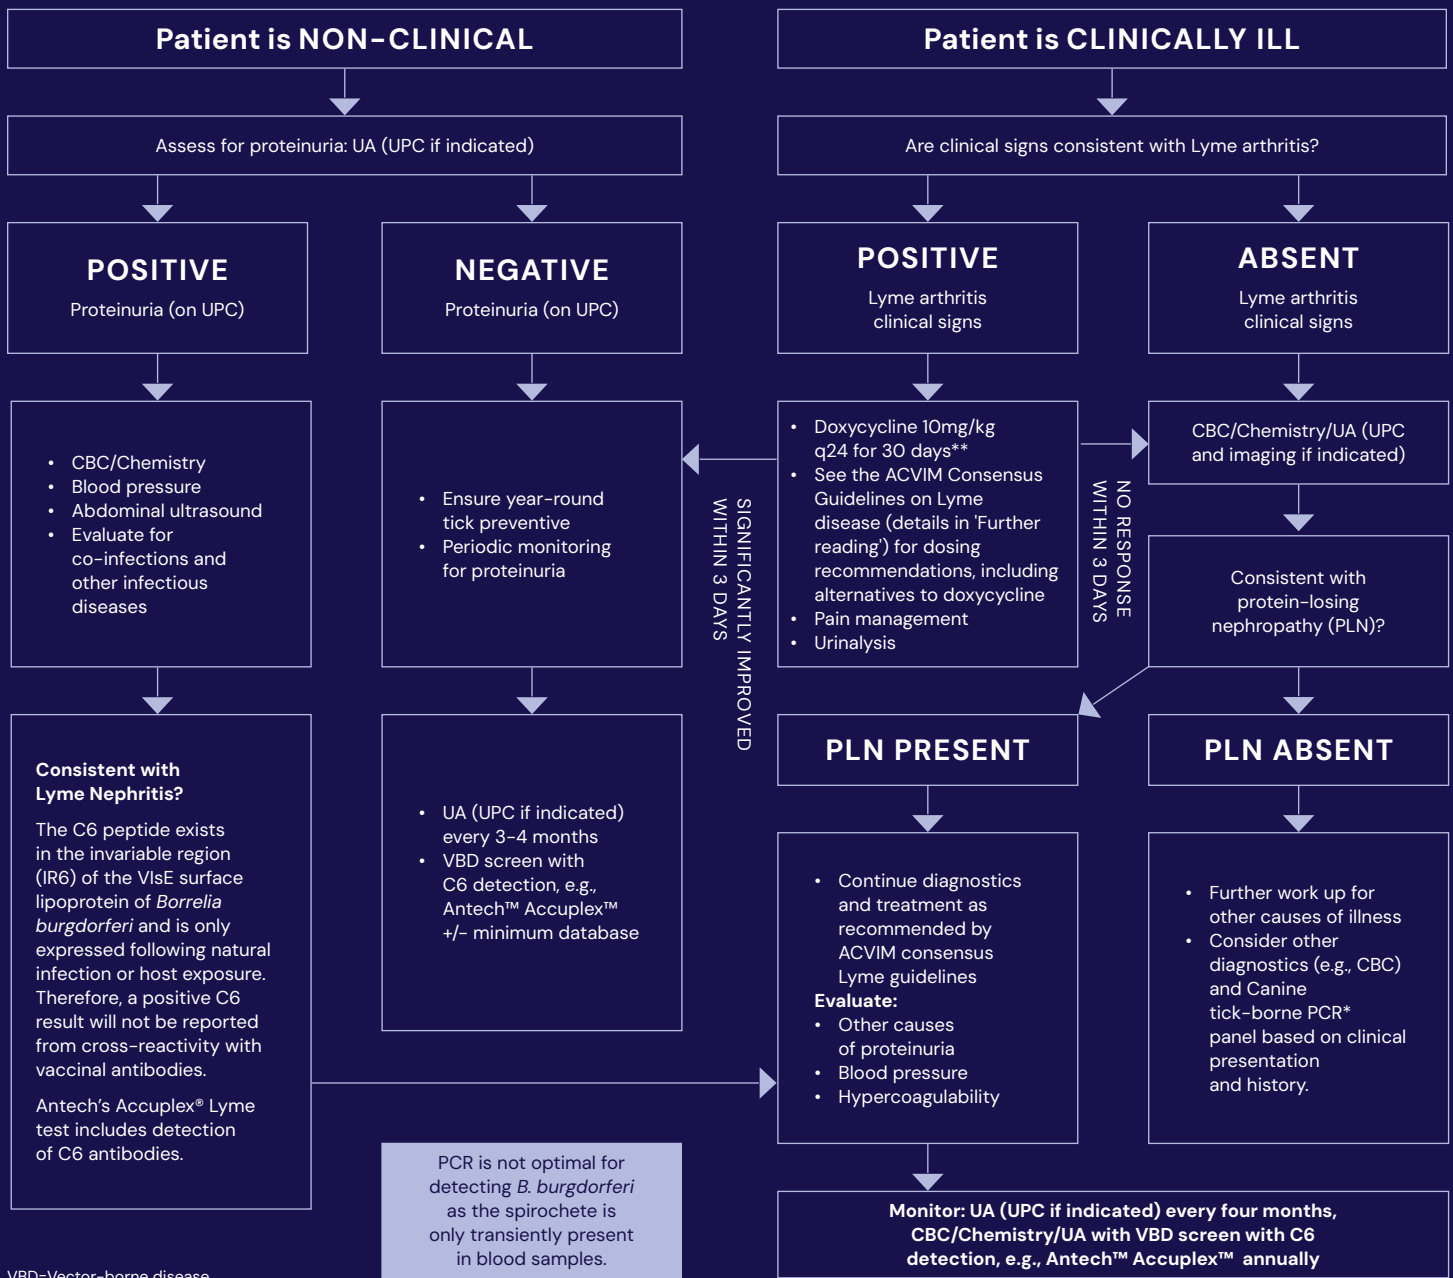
Patient is NON-CLINICAL

Assess for proteinuria: UA (UPC if indicated)

POSITIVE
Proteinuria (on UPC)

NEGATIVE
Proteinuria (on UPC)

- CBC/Chemistry
- Blood pressure
- Abdominal ultrasound
- Evaluate for co-infections and other infectious diseases

- Ensure year-round tick preventive
- Periodic monitoring for proteinuria

**Consistent with Lyme Nephritis?**

The C6 peptide exists in the invariable region (IR6) of the VIsE surface lipoprotein of *Borrelia burgdorferi* and is only expressed following natural infection or host exposure. Therefore, a positive C6 result will not be reported from cross-reactivity with vaccinal antibodies.

Antech's Accuplex® Lyme test includes detection of C6 antibodies.

- UA (UPC if indicated) every 3-4 months
- VBD screen with C6 detection, e.g., Antech™ Accuplex™ +/- minimum database

PCR is not optimal for detecting *B. burgdorferi* as the spirochete is only transiently present in blood samples.

VBD=Vector-borne disease

Patient is CLINICALLY ILL

Are clinical signs consistent with Lyme arthritis?

POSITIVE
Lyme arthritis clinical signs

ABSENT
Lyme arthritis clinical signs

- Doxycycline 10mg/kg q24 for 30 days**
- See the ACVIM Consensus Guidelines on Lyme disease (details in 'Further reading') for dosing recommendations, including alternatives to doxycycline
- Pain management
- Urinalysis

SIGNIFICANTLY IMPROVED WITHIN 3 DAYS

NO RESPONSE WITHIN 3 DAYS

CBC/Chemistry/UA (UPC and imaging if indicated)

Consistent with protein-losing nephropathy (PLN)?

PLN PRESENT

PLN ABSENT

- Continue diagnostics and treatment as recommended by ACVIM consensus Lyme guidelines

**Evaluate:**
- Other causes of proteinuria
- Blood pressure
- Hypercoagulability

- Further work up for other causes of illness
- Consider other diagnostics (e.g., CBC) and Canine tick-borne PCR* panel based on clinical presentation and history.

**Monitor: UA (UPC if indicated) every four months, CBC/Chemistry/UA with VBD screen with C6 detection, e.g., Antech™ Accuplex™ annually**